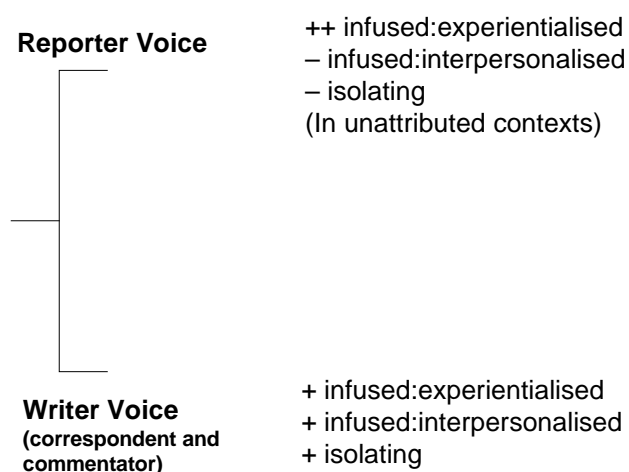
Reporter Voice

++ infused:experientialised
– infused:interpersonalised
– isolating
(In unattributed contexts)

Writer Voice
(correspondent and commentator)

+ infused:experientialised
+ infused:interpersonalised
+ isolating